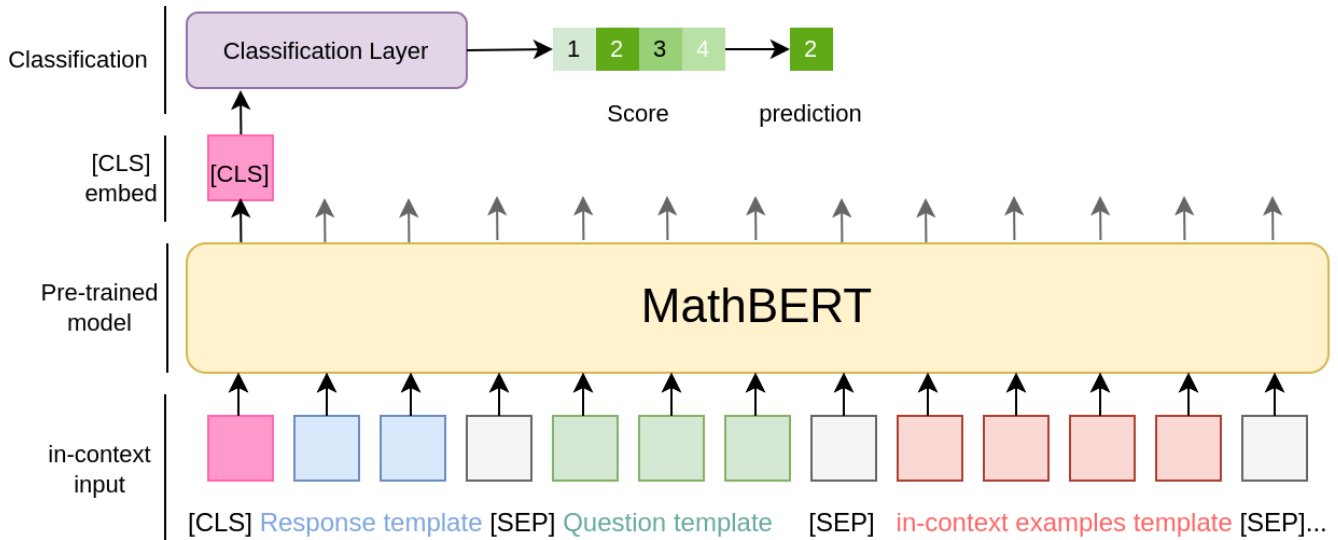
Classification

Classification Layer

1 2 3 4

2

Score

prediction

[CLS] embed

[CLS]

Pre-trained model

MathBERT

in-context input

[CLS] Response template [SEP] Question template [SEP] in-context examples template [SEP]...